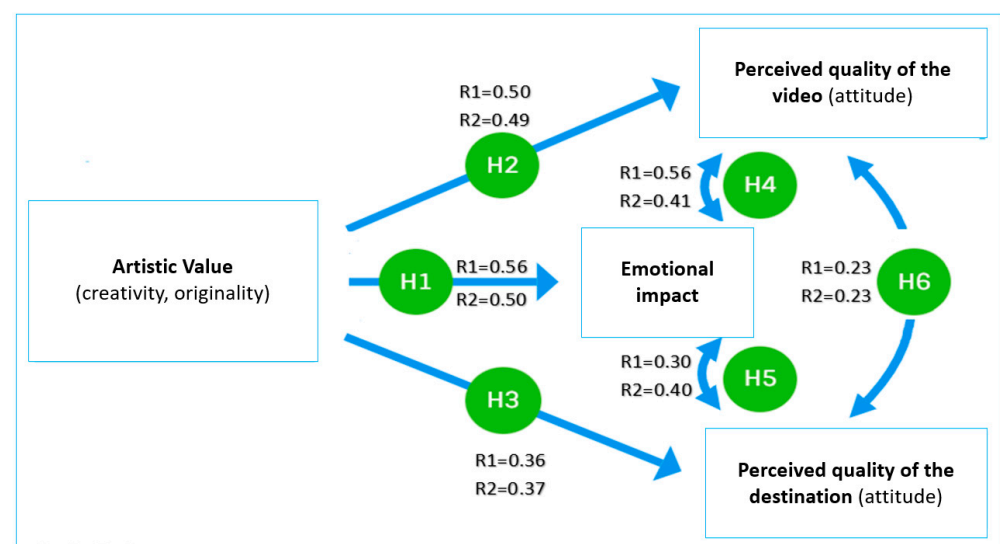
Perceived quality of the video (attitude)

R1=0.50
R2=0.49
H2

R1=0.56
R2=0.41
H4

Artistic Value
(creativity, originality)

H1
R1=0.56
R2=0.50

Emotional impact

R1=0.23
R2=0.23
H6

R1=0.30
R2=0.40
H5

H3
R1=0.36
R2=0.37

Perceived quality of the destination (attitude)